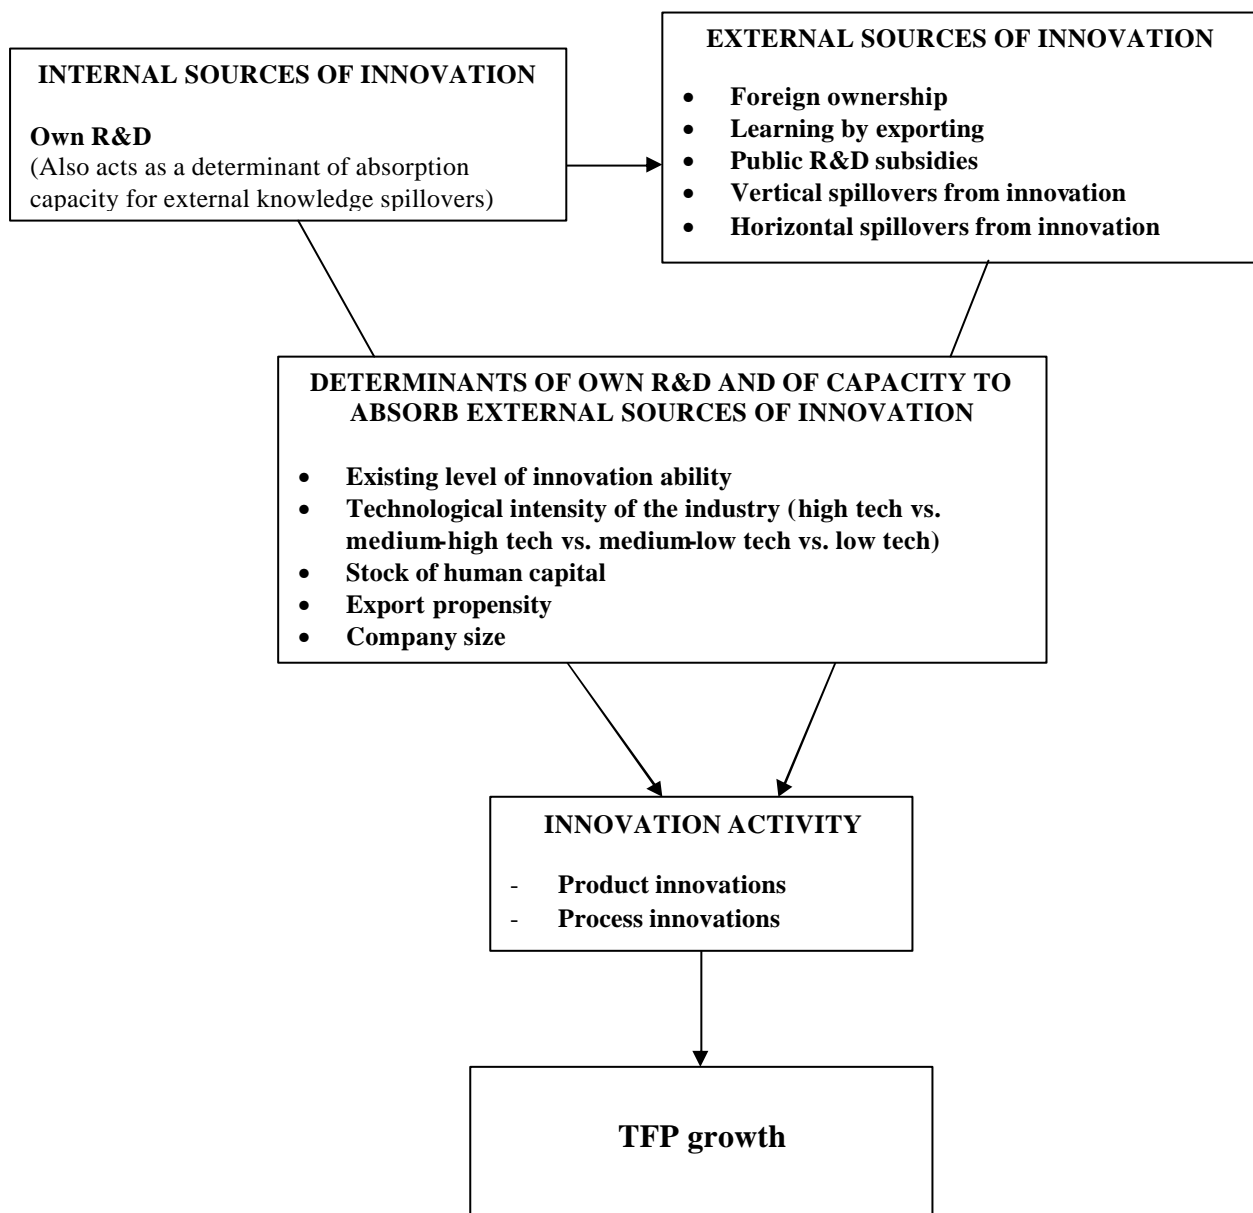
INTERNAL SOURCES OF INNOVATION

Own R&D
(Also acts as a determinant of absorption capacity for external knowledge spillovers)

EXTERNAL SOURCES OF INNOVATION

- Foreign ownership
- Learning by exporting
- Public R&D subsidies
- Vertical spillovers from innovation
- Horizontal spillovers from innovation

DETERMINANTS OF OWN R&D AND OF CAPACITY TO ABSORB EXTERNAL SOURCES OF INNOVATION

- Existing level of innovation ability
- Technological intensity of the industry (high tech vs. medium-high tech vs. medium-low tech vs. low tech)
- Stock of human capital
- Export propensity
- Company size

INNOVATION ACTIVITY

- Product innovations
- Process innovations

TFP growth